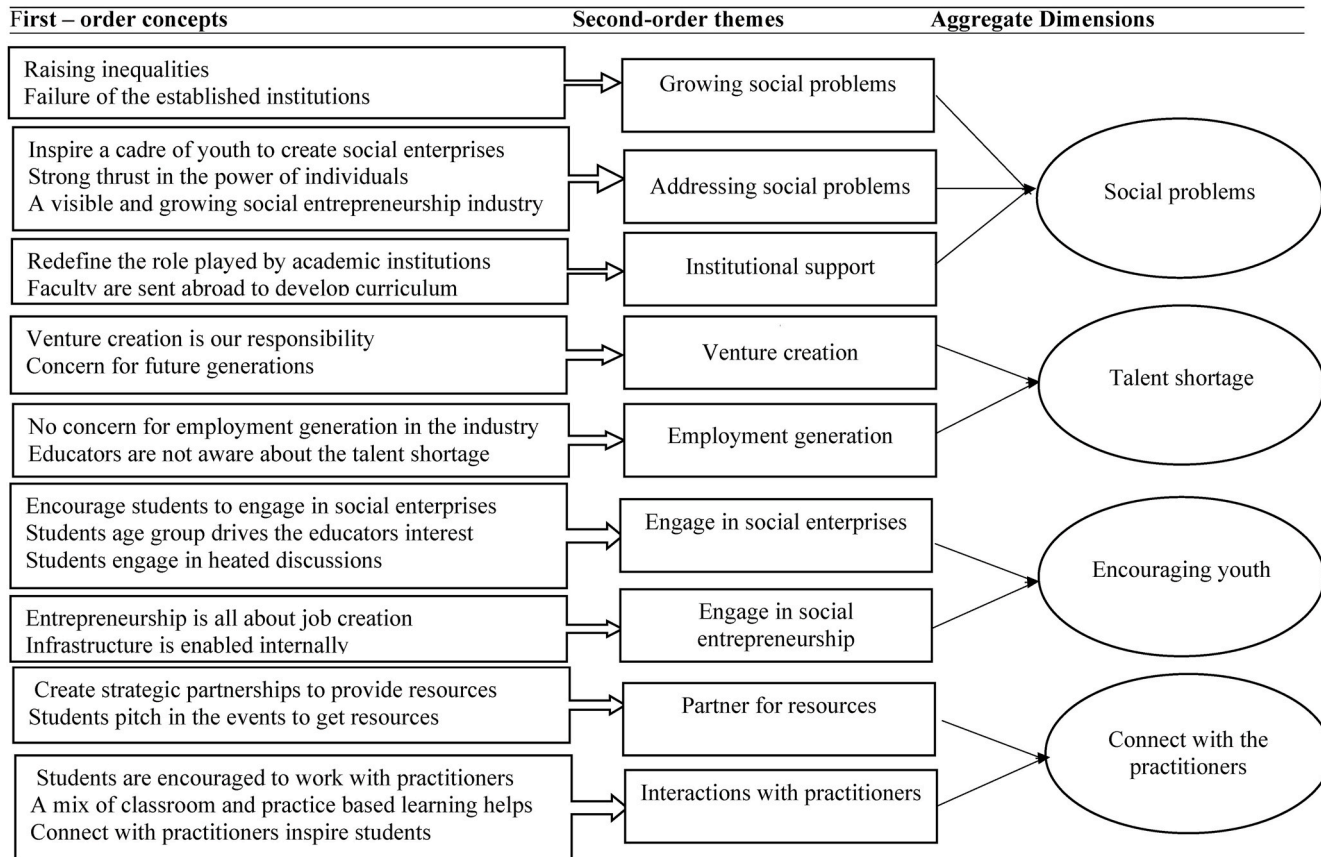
First – order concepts Second-order themes Aggregate Dimensions

Raising inequalities
Failure of the established institutions

Growing social problems

Inspire a cadre of youth to create social enterprises
Strong thrust in the power of individuals
A visible and growing social entrepreneurship industry

Addressing social problems

Social problems

Redefine the role played by academic institutions
Faculty are sent abroad to develop curriculum

Institutional support

Venture creation is our responsibility
Concern for future generations

Venture creation

Talent shortage

No concern for employment generation in the industry
Educators are not aware about the talent shortage

Employment generation

Encourage students to engage in social enterprises
Students age group drives the educators interest
Students engage in heated discussions

Engage in social enterprises

Encouraging youth

Entrepreneurship is all about job creation
Infrastructure is enabled internally

Engage in social entrepreneurship

Create strategic partnerships to provide resources
Students pitch in the events to get resources

Partner for resources

Connect with the practitioners

Students are encouraged to work with practitioners
A mix of classroom and practice based learning helps
Connect with practitioners inspire students

Interactions with practitioners